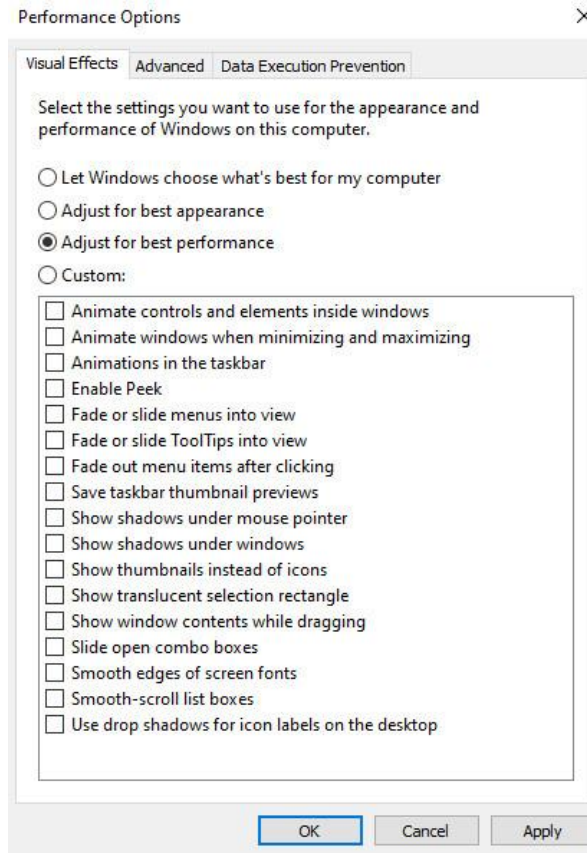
Performance Options

×

Visual Effects | Advanced | Data Execution Prevention

Select the settings you want to use for the appearance and performance of Windows on this computer.

Let Windows choose what's best for my computer

Adjust for best appearance

Adjust for best performance

Custom:

Animate controls and elements inside windows
Animate windows when minimizing and maximizing
Animations in the taskbar
Enable Peek
Fade or slide menus into view
Fade or slide ToolTips into view
Fade out menu items after clicking
Save taskbar thumbnail previews
Show shadows under mouse pointer
Show shadows under windows
Show thumbnails instead of icons
Show translucent selection rectangle
Show window contents while dragging
Slide open combo boxes
Smooth edges of screen fonts
Smooth-scroll list boxes
Use drop shadows for icon labels on the desktop

OK | Cancel | Apply